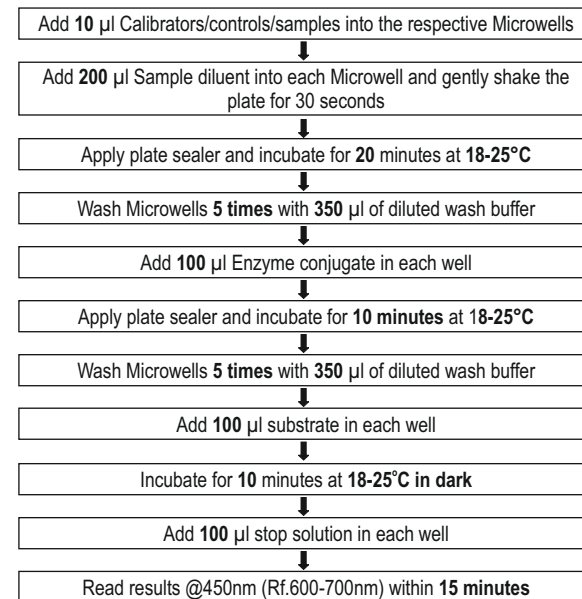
Add 10 µl Calibrators/controls/samples into the respective Microwells

Add 200 µl Sample diluent into each Microwell and gently shake the plate for 30 seconds

Apply plate sealer and incubate for 20 minutes at 18-25°C

Wash Microwells 5 times with 350 µl of diluted wash buffer

Add 100 µl Enzyme conjugate in each well

Apply plate sealer and incubate for 10 minutes at 18-25°C

Wash Microwells 5 times with 350 µl of diluted wash buffer

Add 100 µl substrate in each well

Incubate for 10 minutes at 18-25°C in dark

Add 100 µl stop solution in each well

Read results @450nm (Rf.600-700nm) within 15 minutes